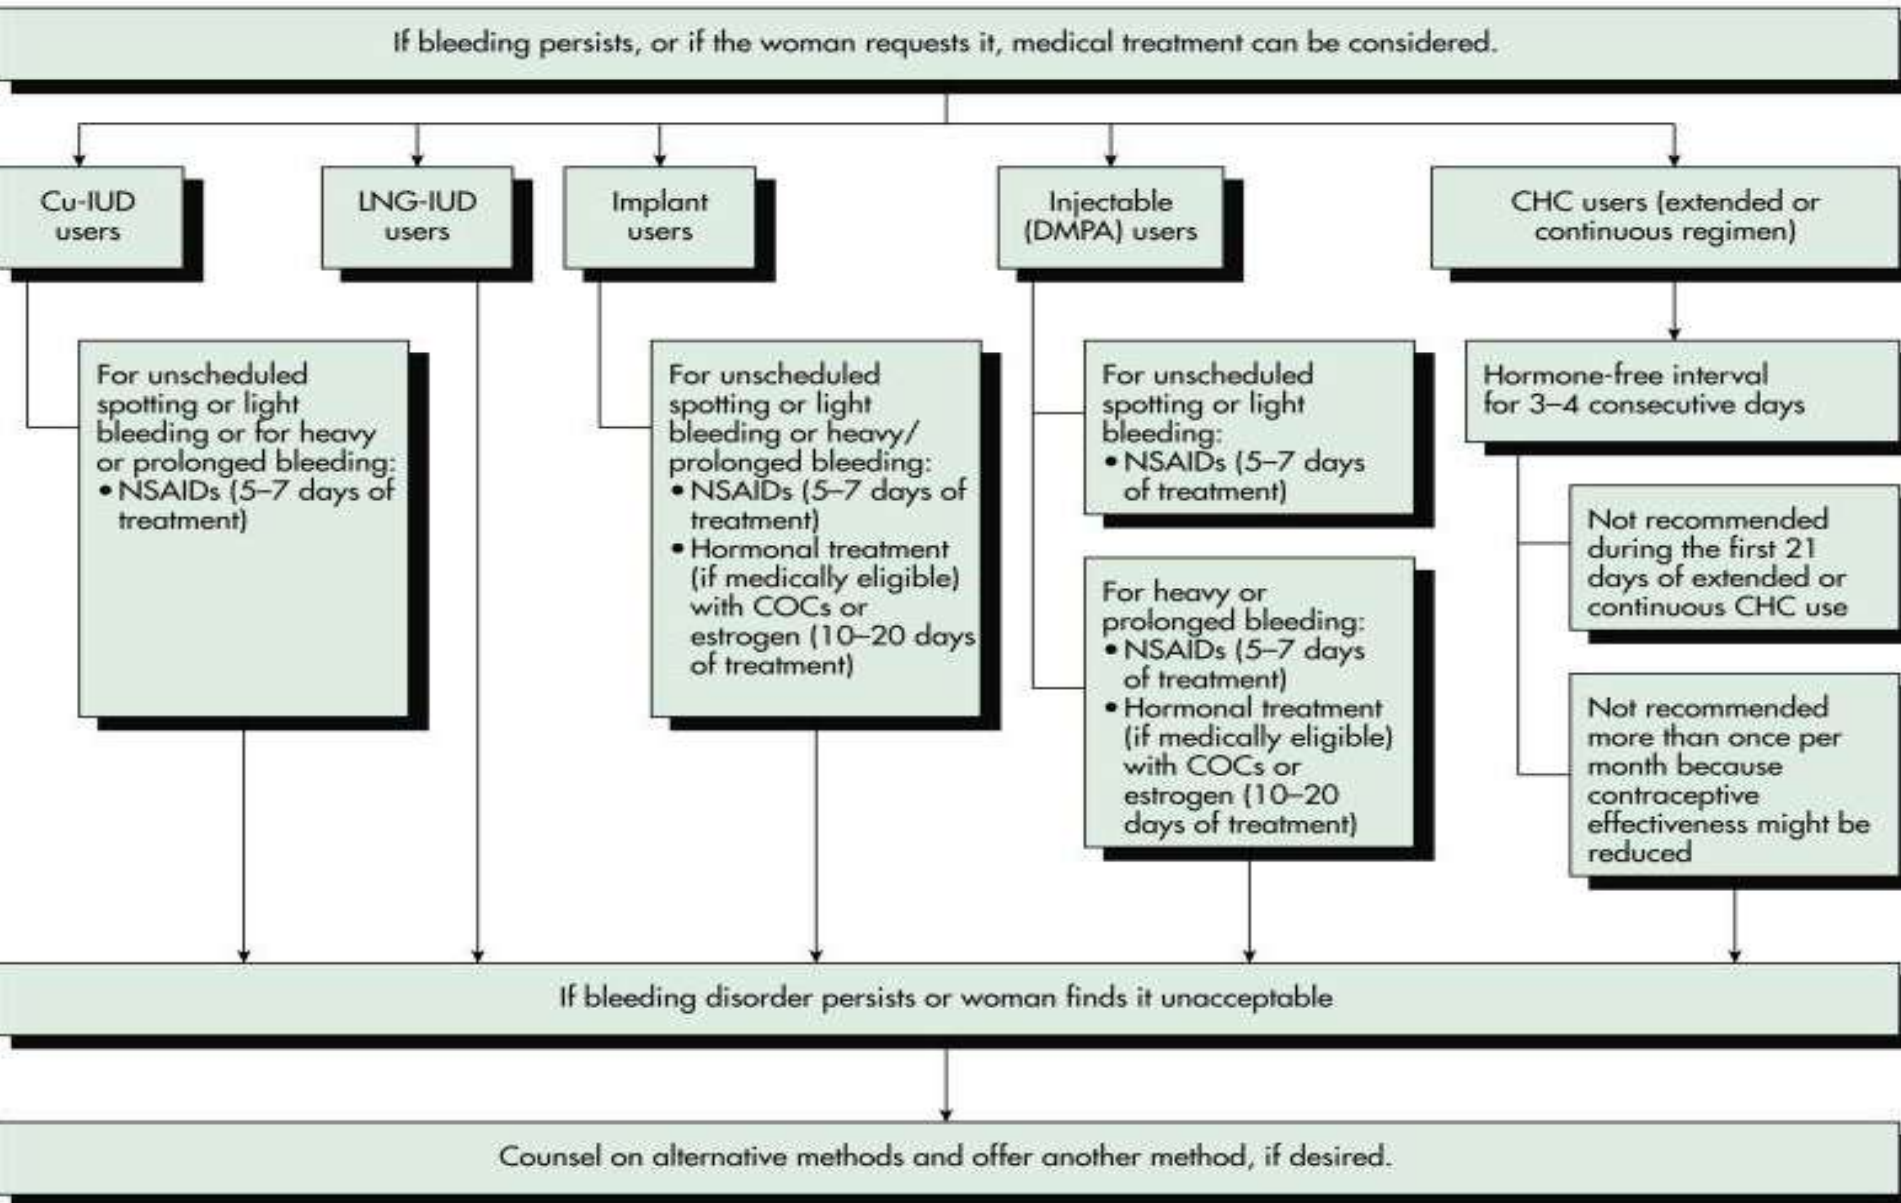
If bleeding persists, or if the woman requests it, medical treatment can be considered.

Cu-IUD users

LNG-IUD users

Implant users

Injectable (DMPA) users

CHC users (extended or continuous regimen)

For unscheduled spotting or light bleeding or for heavy or prolonged bleeding:
• NSAIDs (5–7 days of treatment)

For unscheduled spotting or light bleeding or heavy/ prolonged bleeding:
• NSAIDs (5–7 days of treatment)
• Hormonal treatment (if medically eligible) with COCs or estrogen (10–20 days of treatment)

For unscheduled spotting or light bleeding:
• NSAIDs (5–7 days of treatment)

For heavy or prolonged bleeding:
• NSAIDs (5–7 days of treatment)
• Hormonal treatment (if medically eligible) with COCs or estrogen (10–20 days of treatment)

Hormone-free interval for 3–4 consecutive days

Not recommended during the first 21 days of extended or continuous CHC use

Not recommended more than once per month because contraceptive effectiveness might be reduced

If bleeding disorder persists or woman finds it unacceptable

Counsel on alternative methods and offer another method, if desired.